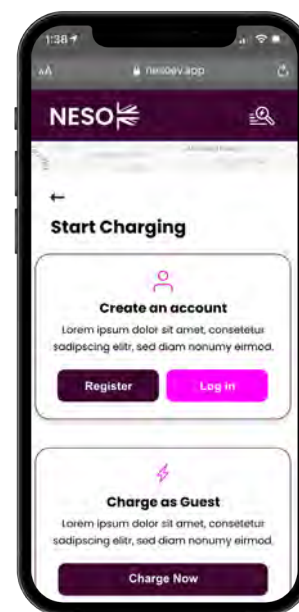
1:38

AA

nesoev.app

NESO

←

Start Charging

Create an account

Lorem ipsum dolor sit amet, consetetur sadipscing elitr, sed diam nonumy eirmod.

Register

Log in

Charge as Guest

Lorem ipsum dolor sit amet, consetetur sadipscing elitr, sed diam nonumy eirmod.

Charge Now